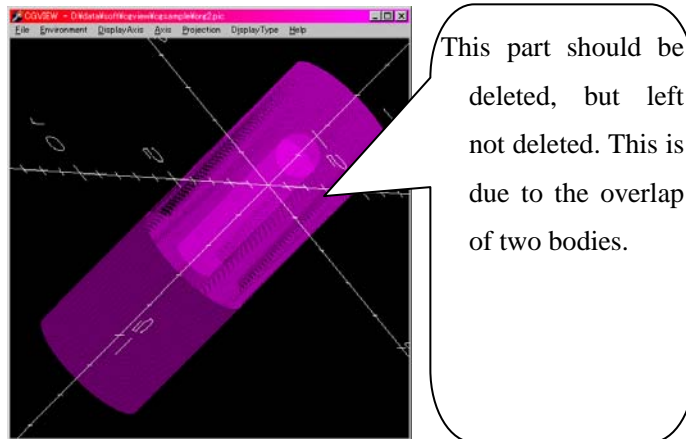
CGVIEW - D:¥data¥soft¥cgview¥cgsample¥cg2.pic

File Environment DisplayAxis Axis Projection DisplayType Help

This part should be deleted, but left not deleted. This is due to the overlap of two bodies.